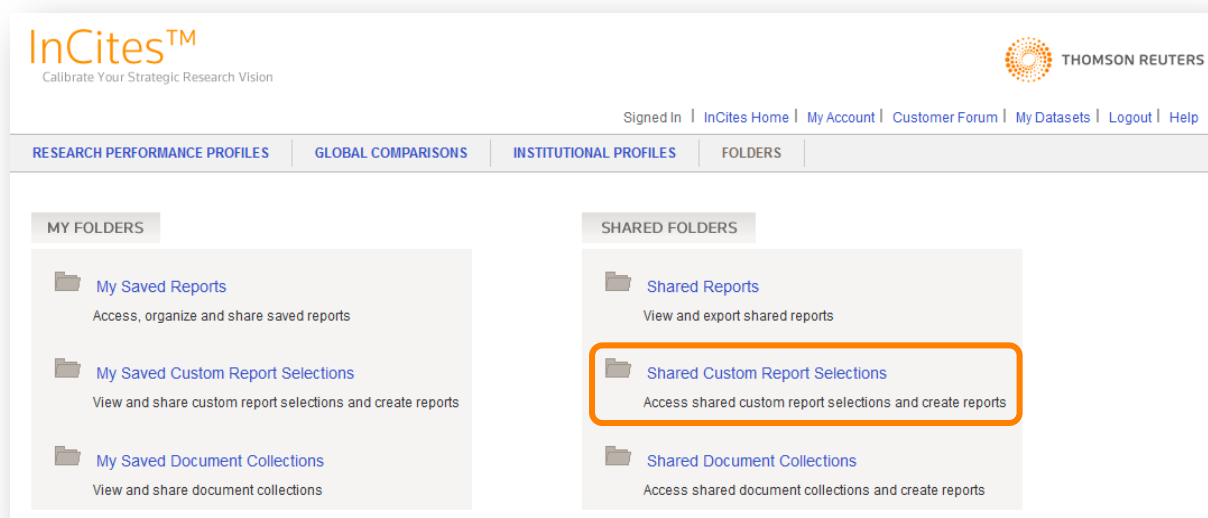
InCites™
Calibrate Your Strategic Research Vision

THOMSON REUTERS

Signed In | InCites Home | My Account | Customer Forum | My Datasets | Logout | Help

RESEARCH PERFORMANCE PROFILES | GLOBAL COMPARISONS | INSTITUTIONAL PROFILES | FOLDERS

MY FOLDERS

My Saved Reports
Access, organize and share saved reports

My Saved Custom Report Selections
View and share custom report selections and create reports

My Saved Document Collections
View and share document collections

SHARED FOLDERS

Shared Reports
View and export shared reports

Shared Custom Report Selections
Access shared custom report selections and create reports

Shared Document Collections
Access shared document collections and create reports